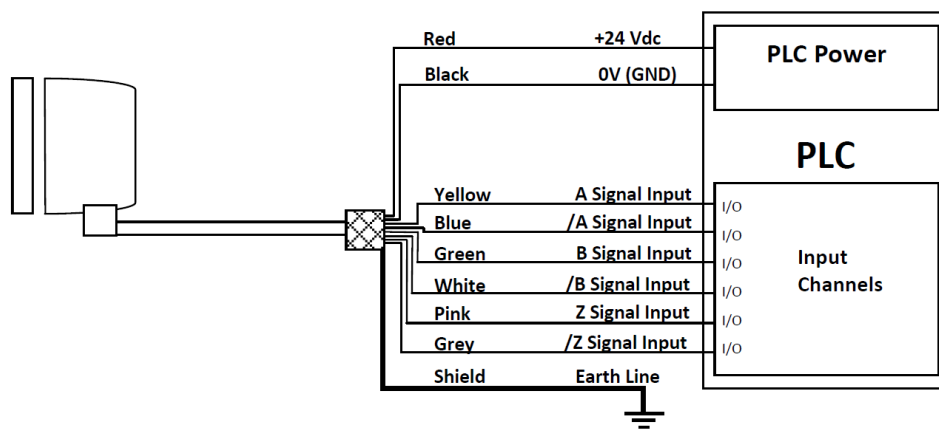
Red +24 Vdc
Black 0V (GND)

PLC Power

PLC

Yellow A Signal Input
Blue /A Signal Input
Green B Signal Input
White /B Signal Input
Pink Z Signal Input
Grey /Z Signal Input
Shield Earth Line

I/O
I/O
I/O
I/O
I/O
I/O

Input Channels